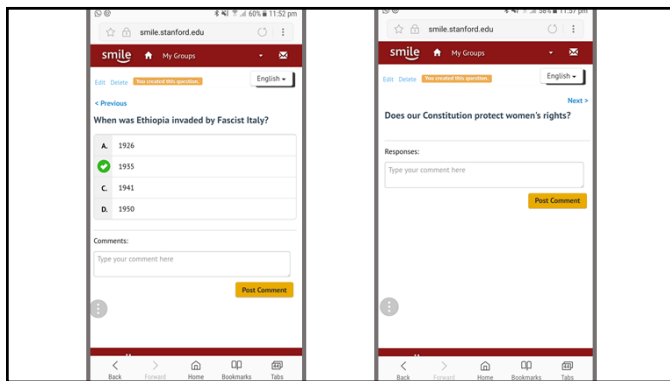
60% 11:52 pm

smile.stanford.edu

smile My Groups

Edit Delete You created this question.

English

< Previous

When was Ethiopia invaded by Fascist Italy?

A. 1926

1935

C. 1941

D. 1950

Comments:

Type your comment here

Post Comment

Back Forward Home Bookmarks Tabs

58% 11:57 pm

smile.stanford.edu

smile My Groups

Edit Delete You created this question.

English

Next >

Does our Constitution protect women's rights?

Responses:

Type your comment here

Post Comment

Back Forward Home Bookmarks Tabs